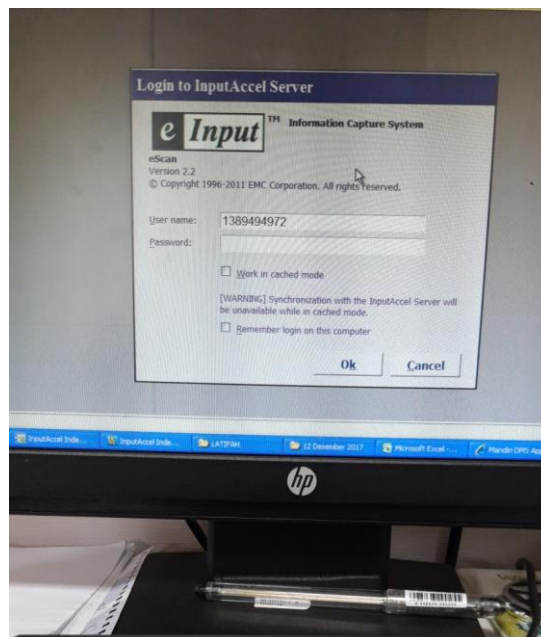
Login to InputAccel Server

e Input TM Information Capture System

eScan
Version 2.2
© Copyright 1996-2011 EMC Corporation. All rights reserved.

User name: 1389494972
Password:

Work in cached mode

[WARNING] Synchronization with the InputAccel Server will be unavailable while in cached mode.

Remember login on this computer

Ok Cancel

InputAccel Inde... InputAccel Inde... LATIFAH 12 Desember 2017 Microsoft Excel - ... Mandiri DMS Ap

hp